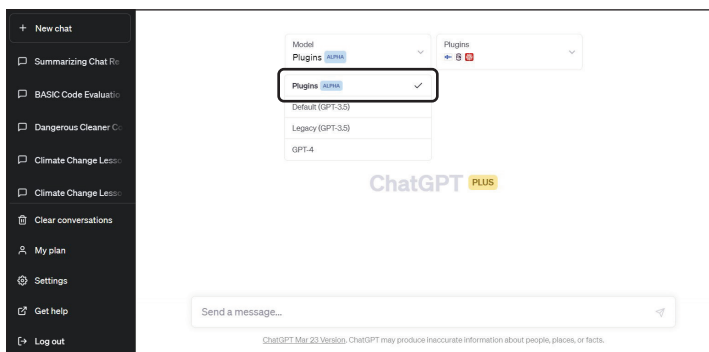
+ New chat

Summarizing Chat Re

BASIC Code Evaluatio

Dangerous Cleaner Co

Climate Change Lesso

Climate Change Lesso

Clear conversations

My plan

Settings

Get help

Log out

Model
Plugins ALPHA

Plugins

Plugins ALPHA

Default (GPT-3.5)

Legacy (GPT-3.5)

GPT-4

ChatGPT PLUS

Send a message...

ChatGPT Mar 23 Version. ChatGPT may produce inaccurate information about people, places, or facts.